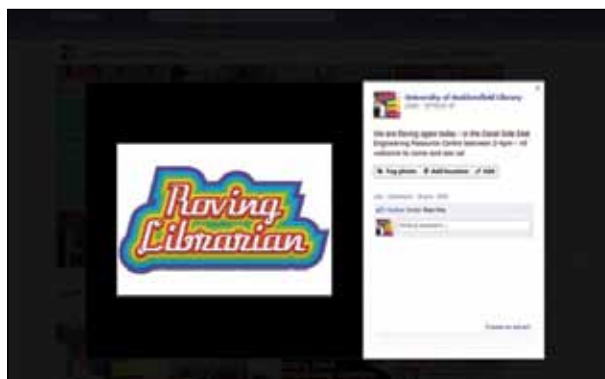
Roving Librarian

University of Huddersfield Library

We are Roving again today – in the Daniel Sofa Engineering Resource Centre between 2-4pm – All welcome to come and see us!

Tag photo Add location Edit

Like · Comment · Share

Write a comment...

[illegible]